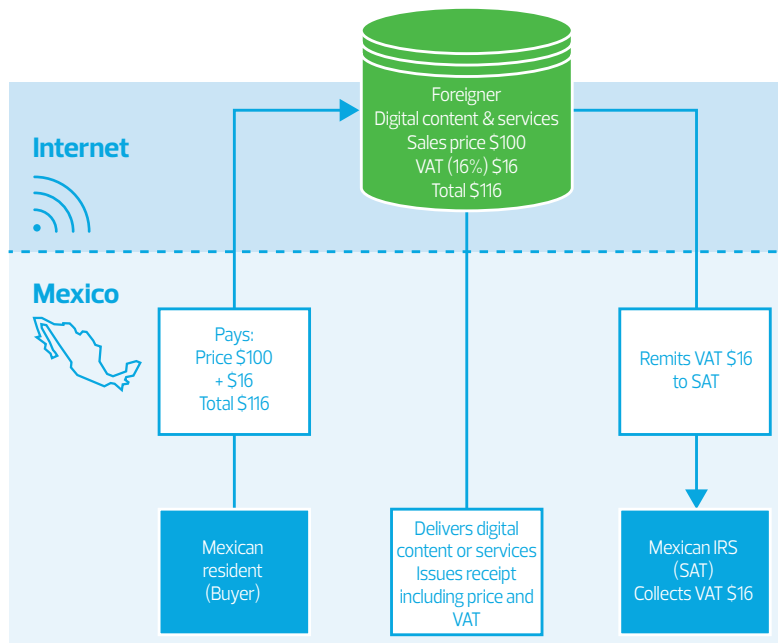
Foreigner
Digital content & services
Sales price \$100
VAT (16%) \$16
Total \$116

Internet

Mexico

Pays:
Price \$100
+ \$16
Total \$116

Remits VAT \$16
to SAT

Mexican
resident
(Buyer)

Delivers digital
content or services
Issues receipt
including price and
VAT

Mexican IRS
(SAT)
Collects VAT \$16